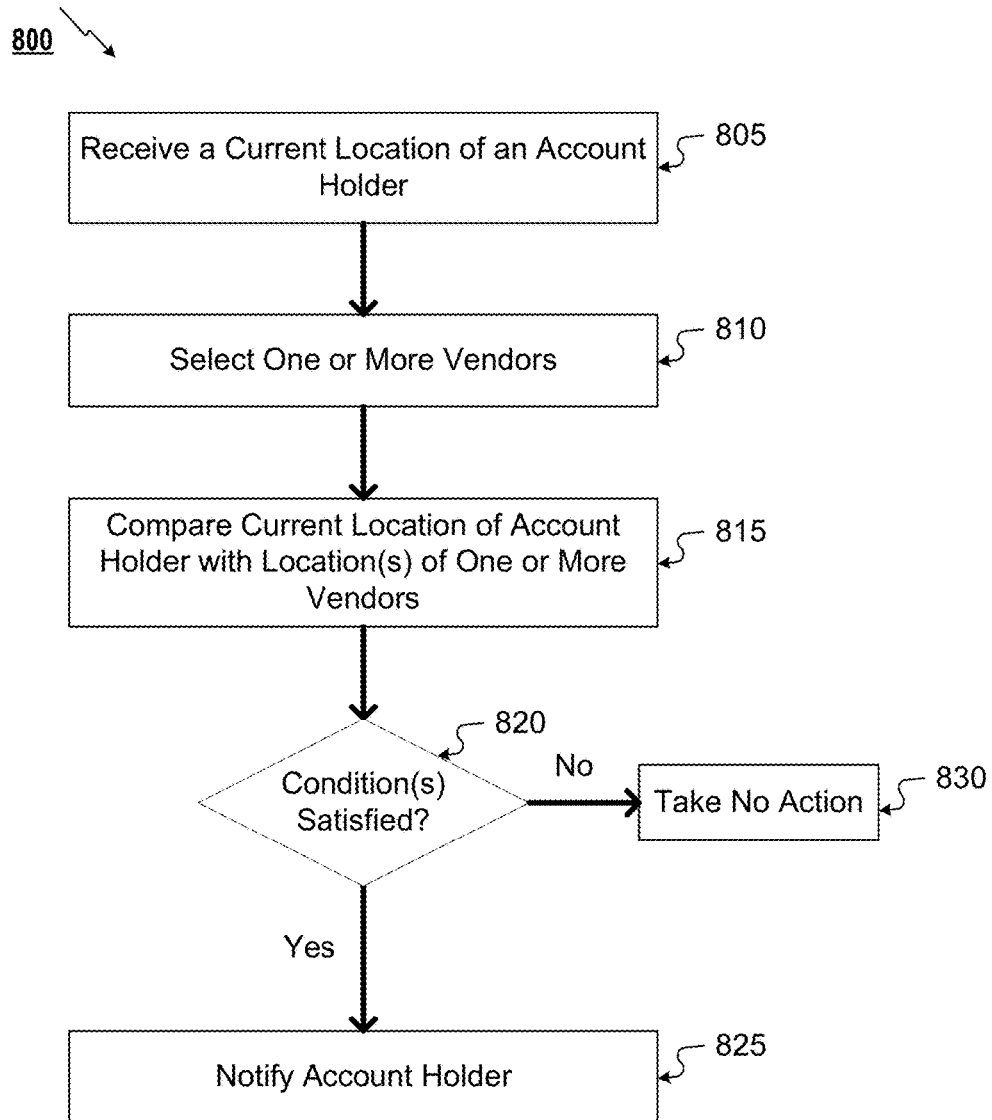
800

Receive a Current Location of an Account Holder

805

Select One or More Vendors

810

Compare Current Location of Account Holder with Location(s) of One or More Vendors

815

Condition(s) Satisfied?

820

No

Take No Action

830

Yes

Notify Account Holder

825